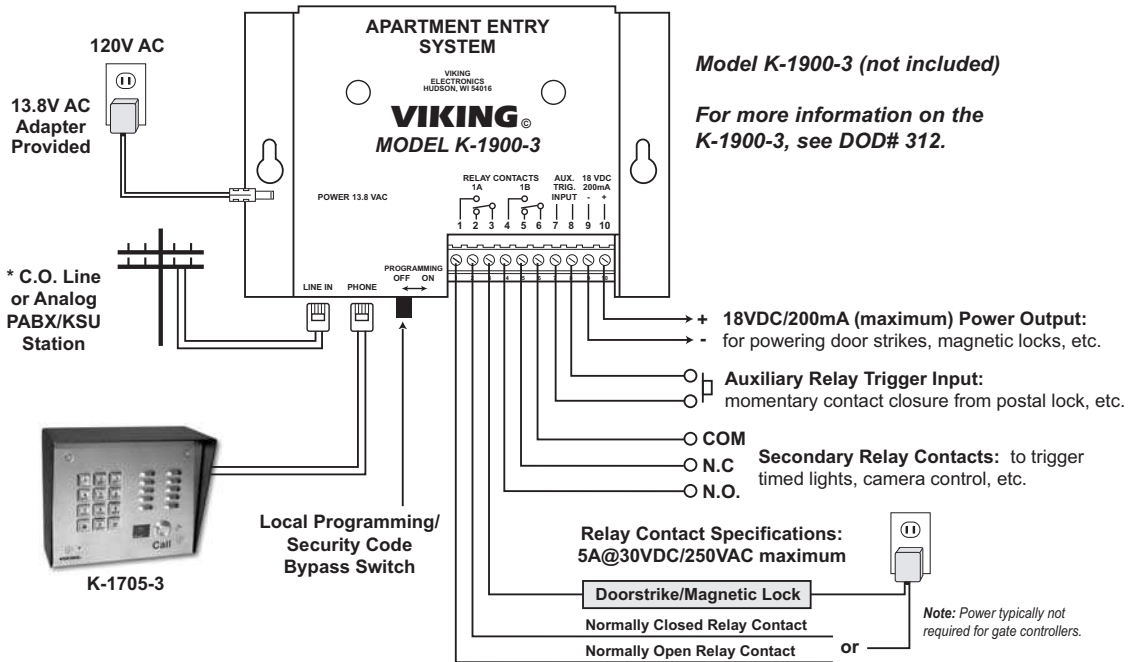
120V AC

13.8V AC Adapter Provided

APARTMENT ENTRY SYSTEM

VIKING ELECTRONICS HUDSON, WI 54016

VIKING©

MODEL K-1900-3

POWER 13.8 VAC

RELAY CONTACTS 1A 1B

AUX. TRIG. INPUT

18 VDC 200mA - +

1 2 3 4 5 6 7 8 9 10

LINE IN PHONE

PROGRAMMING OFF ON

Model K-1900-3 (not included)

For more information on the K-1900-3, see DOD# 312.

* C.O. Line or Analog PABX/KSU Station

+ 18VDC/200mA (maximum) Power Output:
- for powering door strikes, magnetic locks, etc.

Auxiliary Relay Trigger Input:
momentary contact closure from postal lock, etc.

COM
N.C
N.O.

Secondary Relay Contacts: to trigger timed lights, camera control, etc.

Call

K-1705-3

Local Programming/ Security Code Bypass Switch

Relay Contact Specifications: 5A@30VDC/250VAC maximum

Doorstrike/Magnetic Lock

Normally Closed Relay Contact

Normally Open Relay Contact

or

Note: Power typically not required for gate controllers.